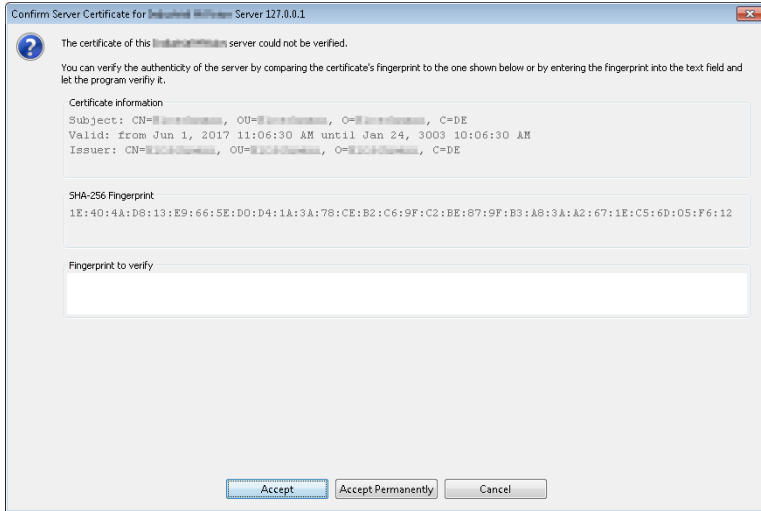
Confirm Server Certificate for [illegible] Server 127.0.0.1

The certificate of this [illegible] server could not be verified.

You can verify the authenticity of the server by comparing the certificate's fingerprint to the one shown below or by entering the fingerprint into the text field and let the program verifiy it.

Certificate information

Subject: CN=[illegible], OU=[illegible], O=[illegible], C=DE
Valid: from Jun 1, 2017 11:06:30 AM until Jan 24, 3003 10:06:30 AM
Issuer: CN=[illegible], OU=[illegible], O=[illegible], C=DE

SHA-256 Fingerprint

1E:40:4A:D8:13:E9:66:5E:D0:D4:1A:3A:78:CE:B2:C6:9F:C2:BE:87:9F:B3:A8:3A:A2:67:1E:C5:6D:05:F6:12

Fingerprint to verify

Accept
Accept Permanently
Cancel